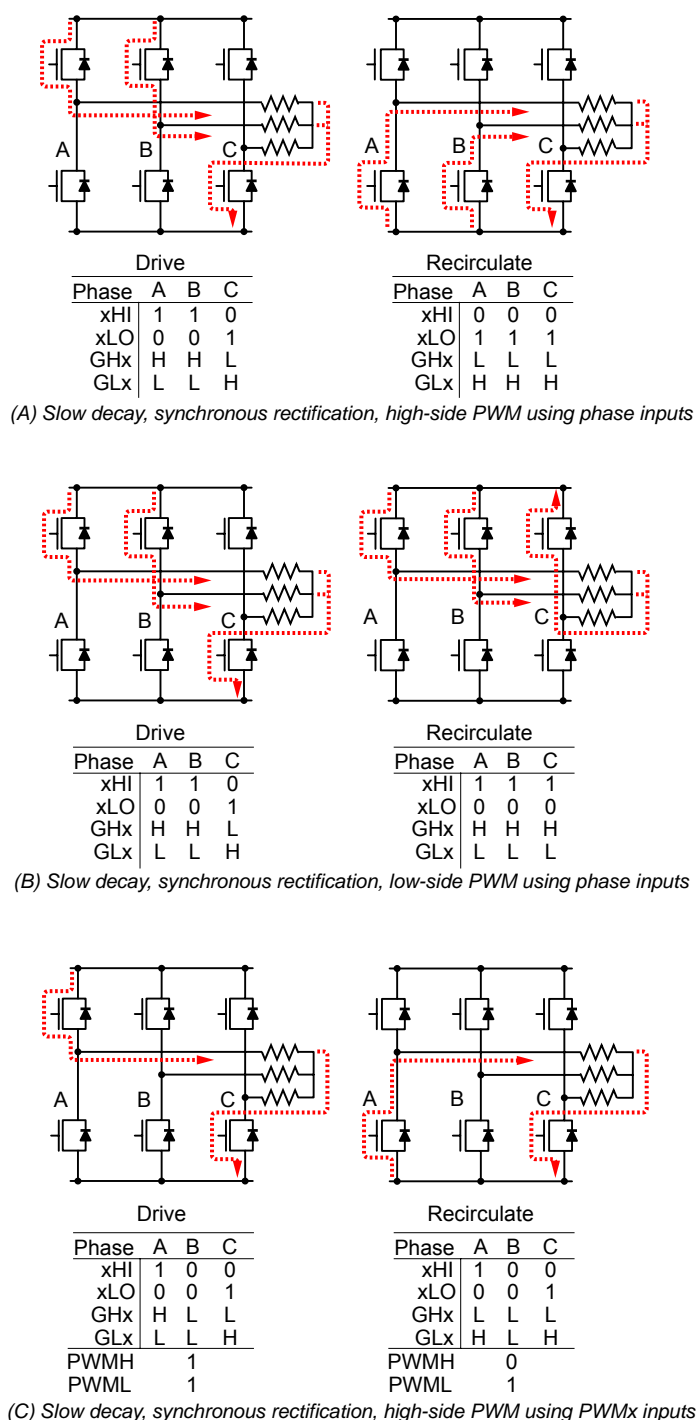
A B C A B C

Drive

| Phase | A | B | C |
|---|---|---|---|
| xHI | 1 | 1 | 0 |
| xLO | 0 | 0 | 1 |
| GHx | H | H | L |
| GLx | L | L | H |

Recirculate

| Phase | A | B | C |
|---|---|---|---|
| xHI | 0 | 0 | 0 |
| xLO | 1 | 1 | 1 |
| GHx | L | L | L |
| GLx | H | H | H |

(A) Slow decay, synchronous rectification, high-side PWM using phase inputs

A B C A B C

Drive

| Phase | A | B | C |
|---|---|---|---|
| xHI | 1 | 1 | 0 |
| xLO | 0 | 0 | 1 |
| GHx | H | H | L |
| GLx | L | L | H |

Recirculate

| Phase | A | B | C |
|---|---|---|---|
| xHI | 1 | 1 | 1 |
| xLO | 0 | 0 | 0 |
| GHx | H | H | H |
| GLx | L | L | L |

(B) Slow decay, synchronous rectification, low-side PWM using phase inputs

A B C A B C

Drive

| Phase | A | B | C |
|---|---|---|---|
| xHI | 1 | 0 | 0 |
| xLO | 0 | 0 | 1 |
| GHx | H | L | L |
| GLx | L | L | H |
| PWMH | | 1 | |
| PWML | | 1 | |

Recirculate

| Phase | A | B | C |
|---|---|---|---|
| xHI | 1 | 0 | 0 |
| xLO | 0 | 0 | 1 |
| GHx | L | L | L |
| GLx | H | L | H |
| PWMH | | 0 | |
| PWML | | 1 | |

(C) Slow decay, synchronous rectification, high-side PWM using PWMx inputs